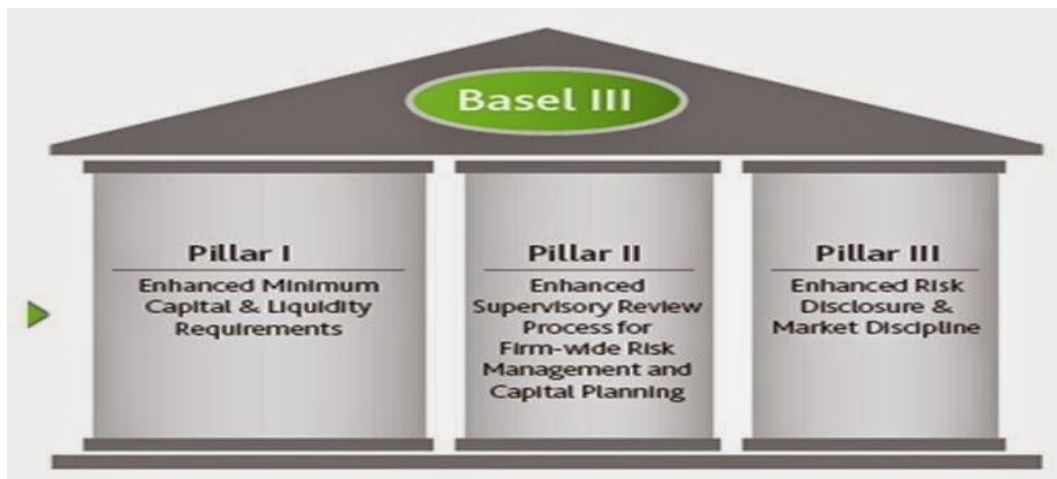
Basel III

Pillar I

Enhanced Minimum Capital & Liquidity Requirements

Pillar II

Enhanced Supervisory Review Process for Firm-wide Risk Management and Capital Planning

Pillar III

Enhanced Risk Disclosure & Market Discipline